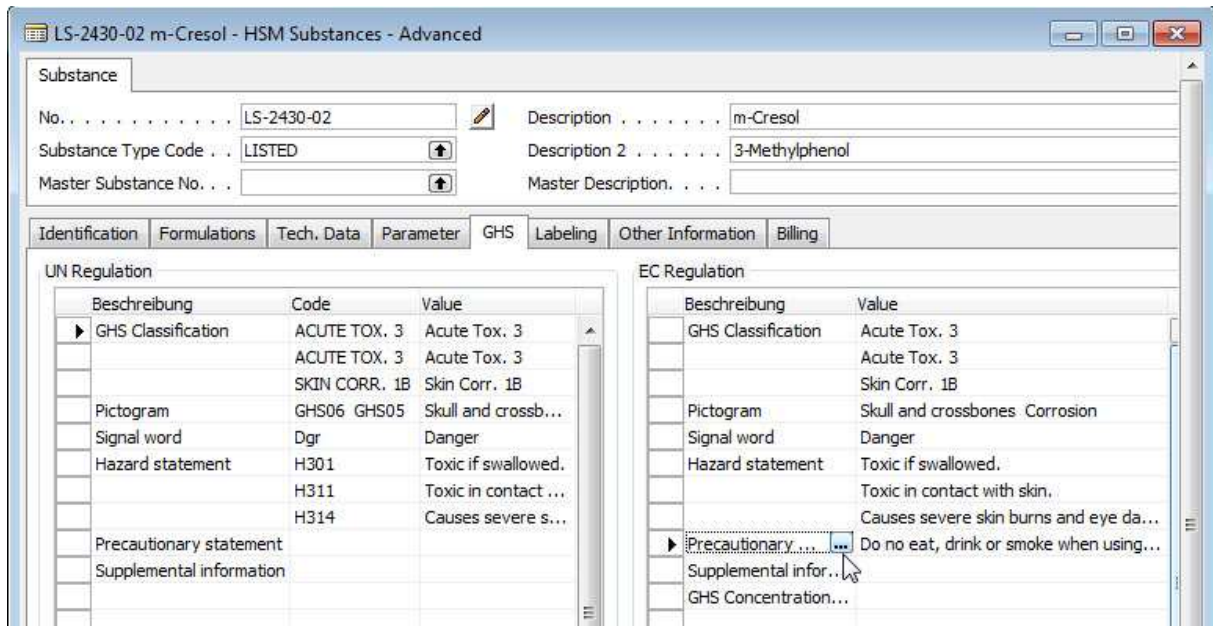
LS-2430-02 m-Cresol - HSM Substances - Advanced

Substance

No. . . . . . . . . . . . LS-2430-02
Substance Type Code . . LISTED
Master Substance No. . .

Description . . . . . . . m-Cresol
Description 2 . . . . . . 3-Methylphenol
Master Description. . . .

Identification | Formulations | Tech. Data | Parameter | GHS | Labeling | Other Information | Billing

UN Regulation

| Beschreibung | Code | Value |
|---|---|---|
| GHS Classification | ACUTE TOX. 3 | Acute Tox. 3 |
| | ACUTE TOX. 3 | Acute Tox. 3 |
| | SKIN CORR. 1B | Skin Corr. 1B |
| Pictogram | GHS06 GHS05 | Skull and crossb... |
| Signal word | Dgr | Danger |
| Hazard statement | H301 | Toxic if swallowed. |
| | H311 | Toxic in contact ... |
| | H314 | Causes severe s... |
| Precautionary statement | | |
| Supplemental information | | |

EC Regulation

| Beschreibung | Value |
|---|---|
| GHS Classification | Acute Tox. 3 |
| | Acute Tox. 3 |
| | Skin Corr. 1B |
| Pictogram | Skull and crossbones Corrosion |
| Signal word | Danger |
| Hazard statement | Toxic if swallowed. |
| | Toxic in contact with skin. |
| | Causes severe skin burns and eye da... |
| Precautionary ... | Do no eat, drink or smoke when using... |
| Supplemental infor... | |
| GHS Concentration... | |